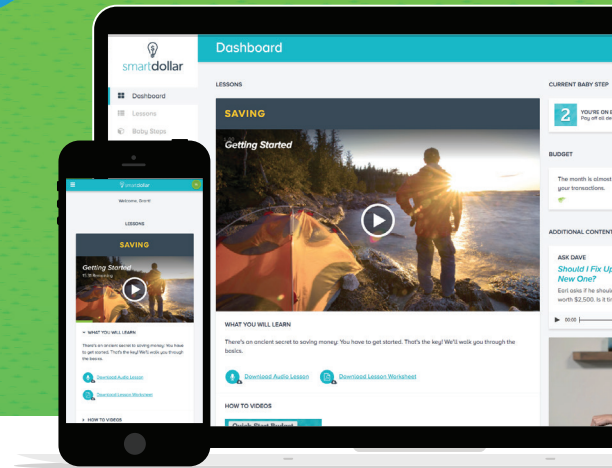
smartdollar

Dashboard

Dashboard
Lessons
Baby Steps

LESSONS

SAVING

Getting Started

WHAT YOU WILL LEARN

There's an ancient secret to saving money: You have to get started. That's the key! We'll walk you through the basics.

Download Audio Lesson

Download Lesson Worksheet

HOW TO VIDEOS

Quick Start Budget

CURRENT BABY STEP

2 YOU'RE ON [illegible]
Pay off all de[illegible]

BUDGET

The month is almost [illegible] your transactions.

ADDITIONAL CONTENT

ASK DAVE

Should I Fix Up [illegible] New One?

Earl asks if he should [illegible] worth $2,500. Is it ti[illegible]

00:00

smartdollar

Welcome, Brent!

LESSONS

SAVING

Getting Started

WHAT YOU WILL LEARN

There's an ancient secret to saving money: You have to get started. That's the key! We'll walk you through the basics.

Download Audio Lesson

Download Lesson Worksheet

HOW TO VIDEOS